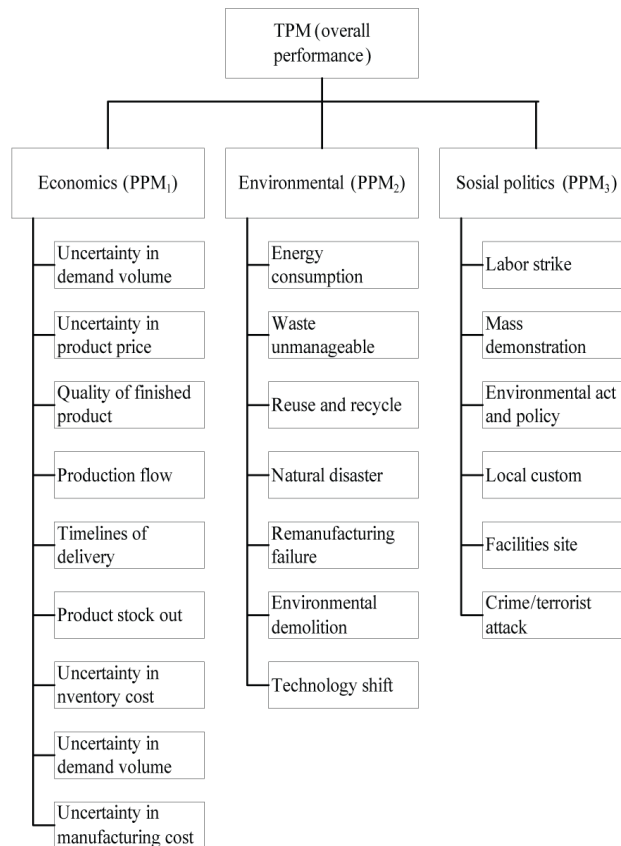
TPM (overall performance)

Economics ($PPM_1$)

Uncertainty in demand volume

Uncertainty in product price

Quality of finished product

Production flow

Timelines of delivery

Product stock out

Uncertainty in nventory cost

Uncertainty in demand volume

Uncertainty in manufacturing cost

Environmental ($PPM_2$)

Energy consumption

Waste unmanageable

Reuse and recycle

Natural disaster

Remanufacturing failure

Environmental demolition

Technology shift

Sosial politics ($PPM_3$)

Labor strike

Mass demonstration

Environmental act and policy

Local custom

Facilities site

Crime/terrorist attack